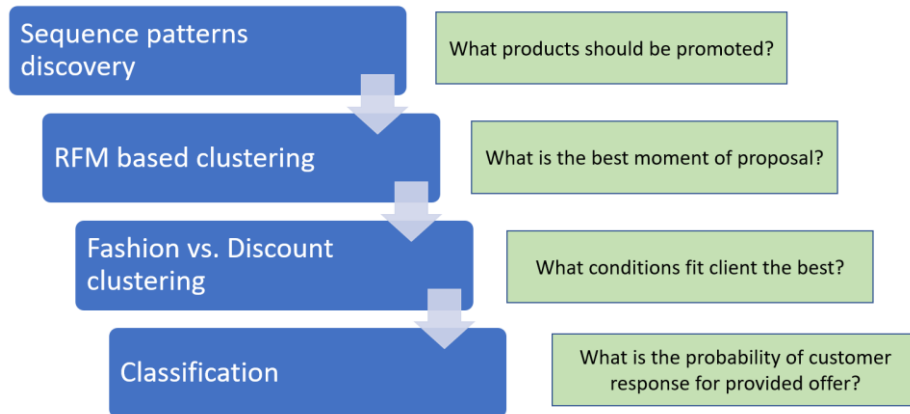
Sequence patterns discovery

What products should be promoted?

RFM based clustering

What is the best moment of proposal?

Fashion vs. Discount clustering

What conditions fit client the best?

Classification

What is the probability of customer response for provided offer?